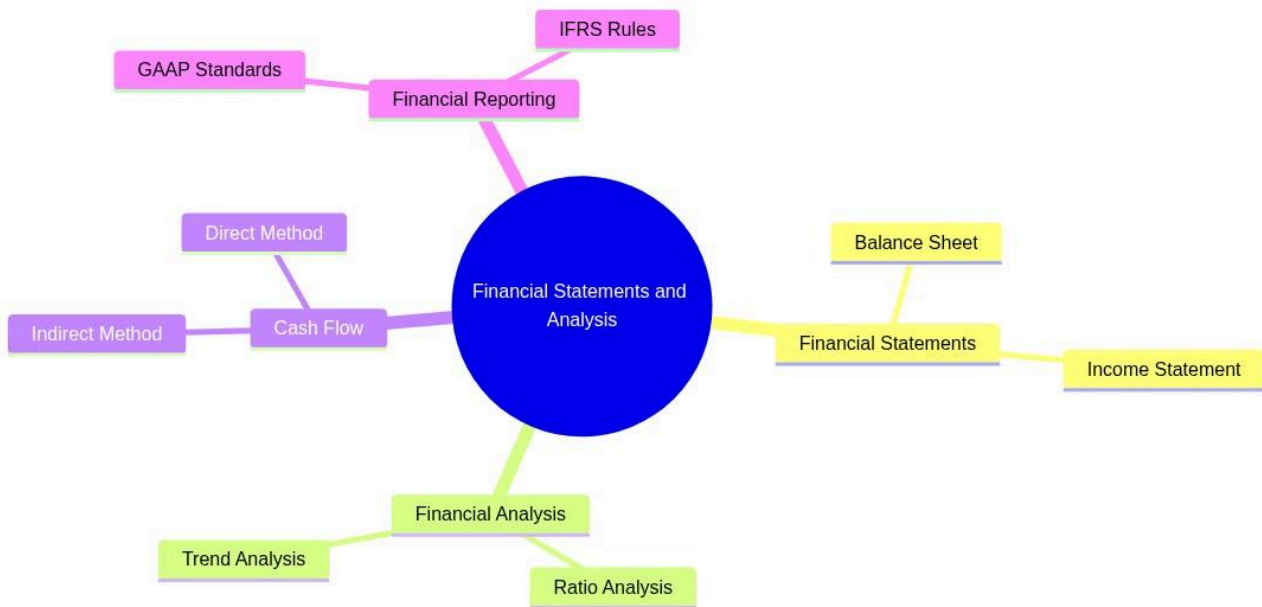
IFRS Rules
GAAP Standards
Financial Reporting
Direct Method
Indirect Method
Cash Flow
Financial Statements and Analysis
Balance Sheet
Financial Statements
Income Statement
Financial Analysis
Trend Analysis
Ratio Analysis